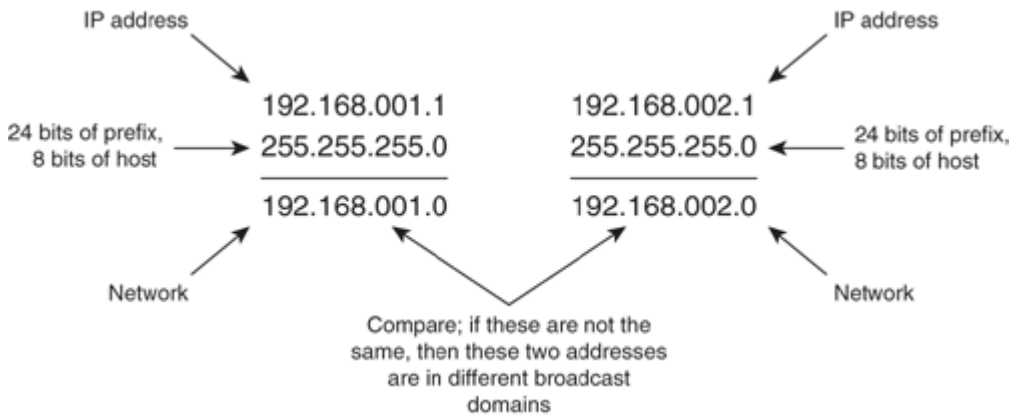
IP address

IP address

192.168.001.1
255.255.255.0

192.168.001.0

192.168.002.1
255.255.255.0

192.168.002.0

24 bits of prefix, 8 bits of host

24 bits of prefix, 8 bits of host

Network

Network

Compare; if these are not the same, then these two addresses are in different broadcast domains